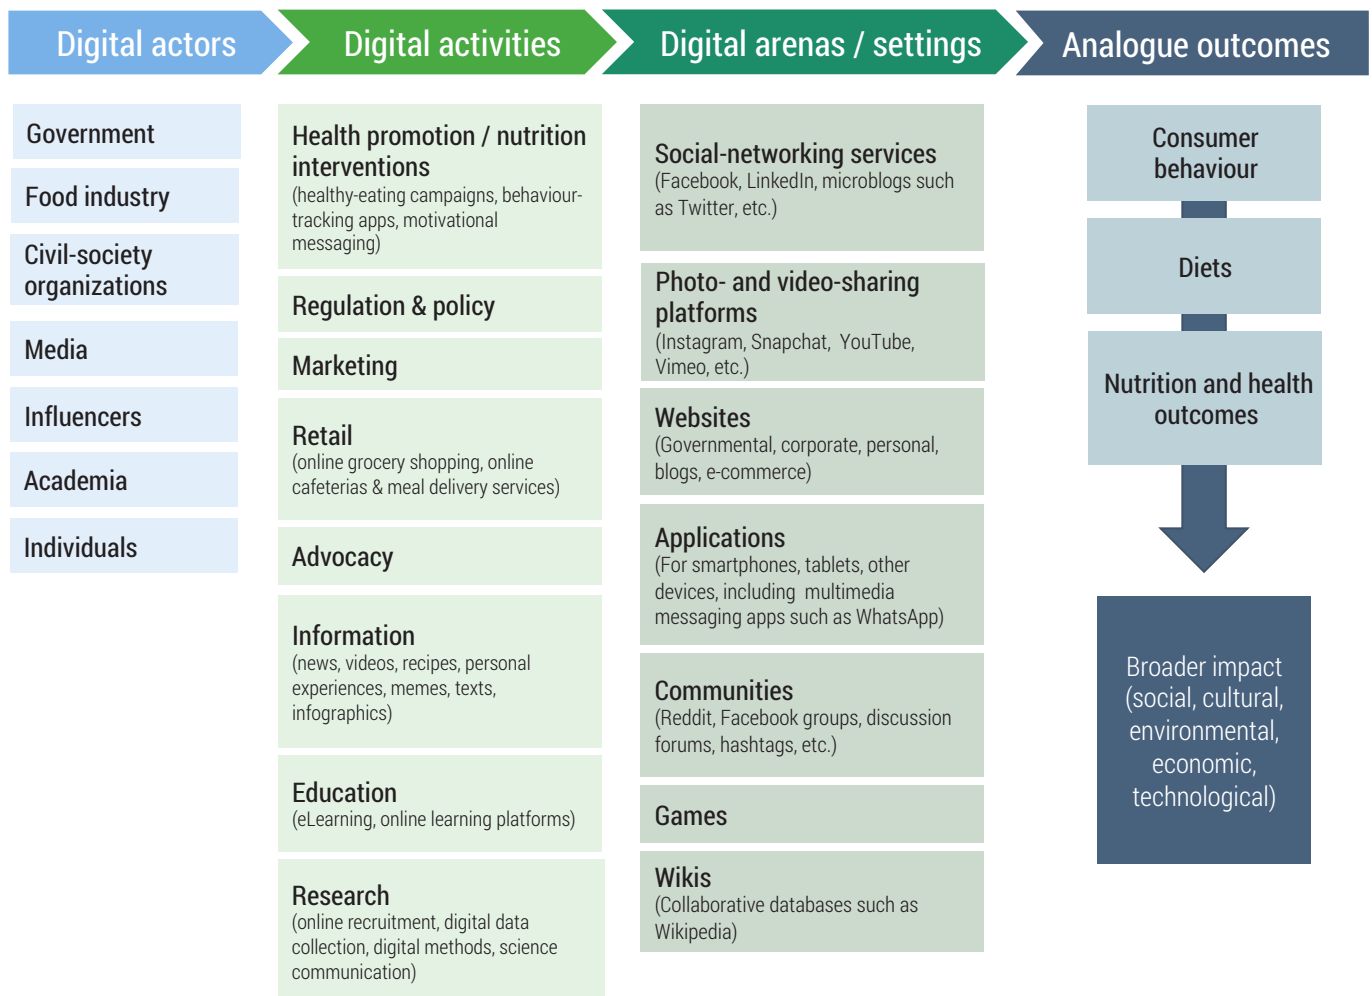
Digital actors

Digital activities

Digital arenas / settings

Analogue outcomes

Government

Food industry

Civil-society organizations

Media

Influencers

Academia

Individuals

Health promotion / nutrition interventions
(healthy-eating campaigns, behaviour-tracking apps, motivational messaging)

Regulation & policy

Marketing

Retail
(online grocery shopping, online cafeterias & meal delivery services)

Advocacy

Information
(news, videos, recipes, personal experiences, memes, texts, infographics)

Education
(eLearning, online learning platforms)

Research
(online recruitment, digital data collection, digital methods, science communication)

Social-networking services
(Facebook, LinkedIn, microblogs such as Twitter, etc.)

Photo- and video-sharing platforms
(Instagram, Snapchat, YouTube, Vimeo, etc.)

Websites
(Governmental, corporate, personal, blogs, e-commerce)

Applications
(For smartphones, tablets, other devices, including multimedia messaging apps such as WhatsApp)

Communities
(Reddit, Facebook groups, discussion forums, hashtags, etc.)

Games

Wikis
(Collaborative databases such as Wikipedia)

Consumer behaviour

Diets

Nutrition and health outcomes

Broader impact (social, cultural, environmental, economic, technological)